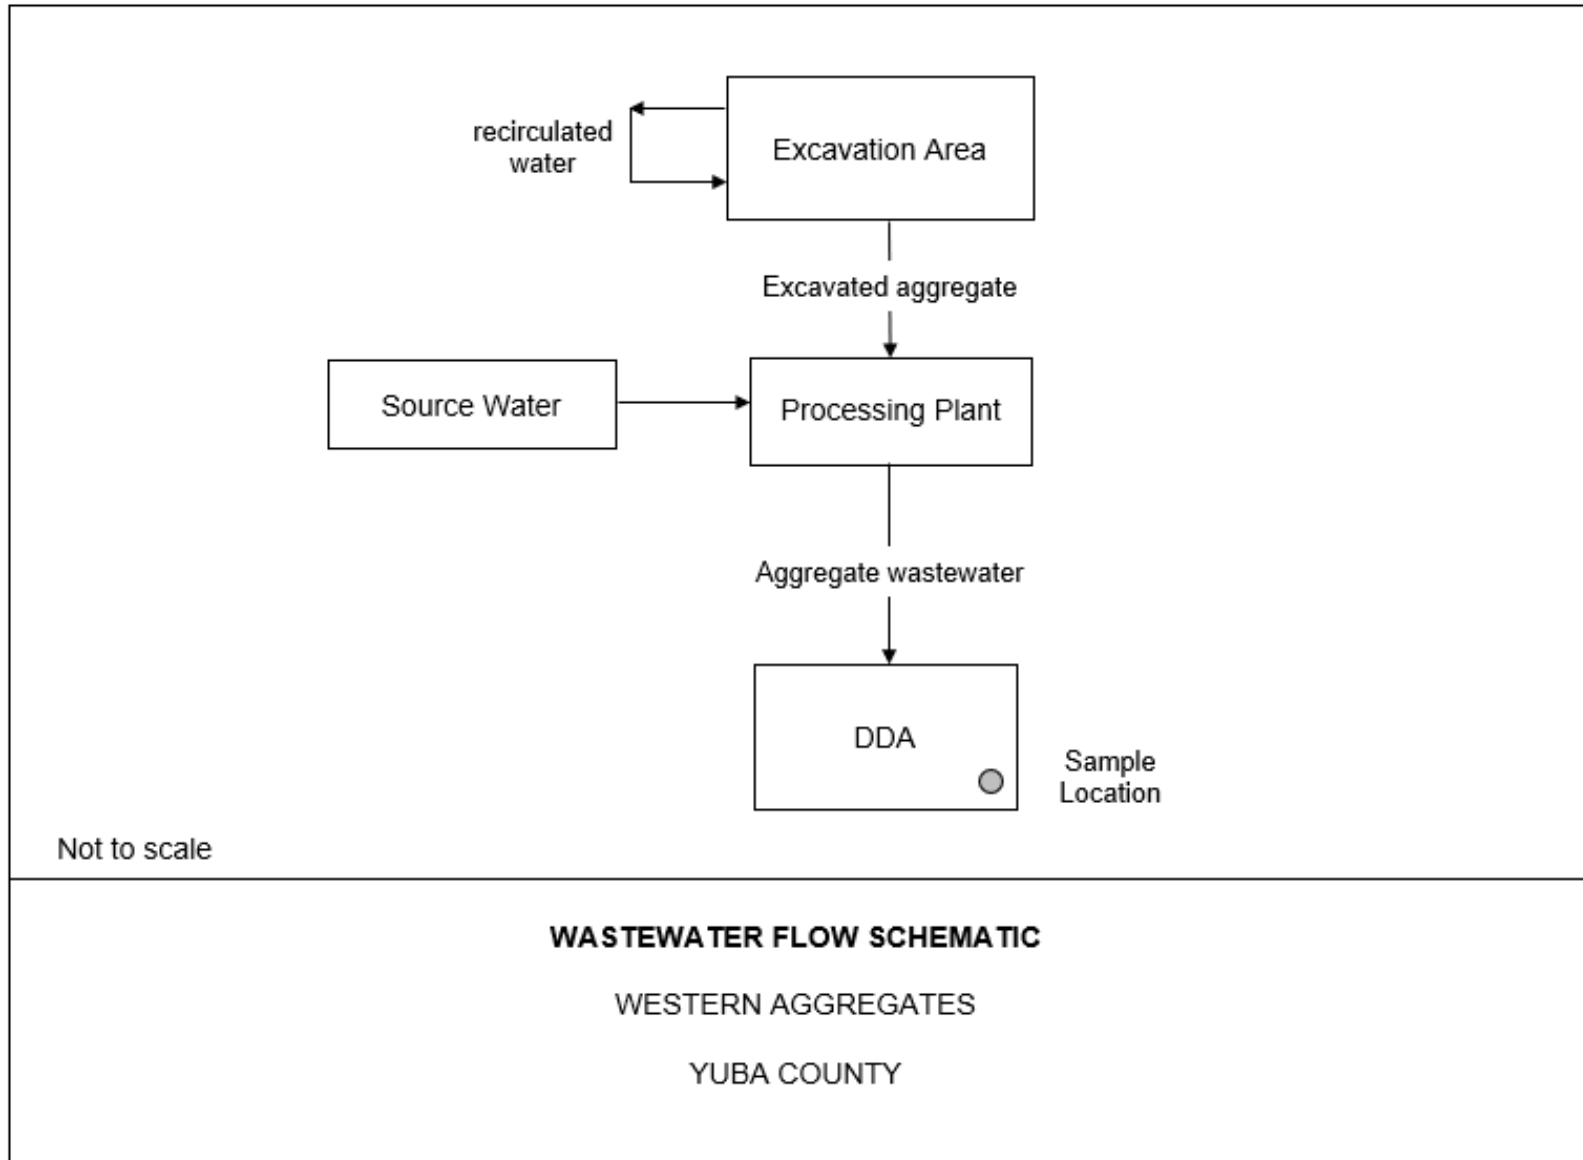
recirculated water

Excavation Area

Excavated aggregate

Source Water

Processing Plant

Aggregate wastewater

DDA

Sample Location

Not to scale

WASTEWATER FLOW SCHEMATIC

WESTERN AGGREGATES

YUBA COUNTY